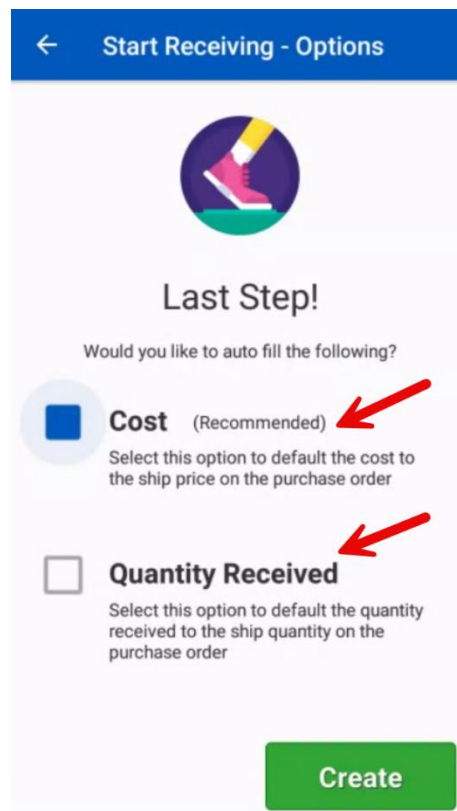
← Start Receiving - Options

Last Step!

Would you like to auto fill the following?

Cost (Recommended)

Select this option to default the cost to the ship price on the purchase order

Quantity Received

Select this option to default the quantity received to the ship quantity on the purchase order

Create